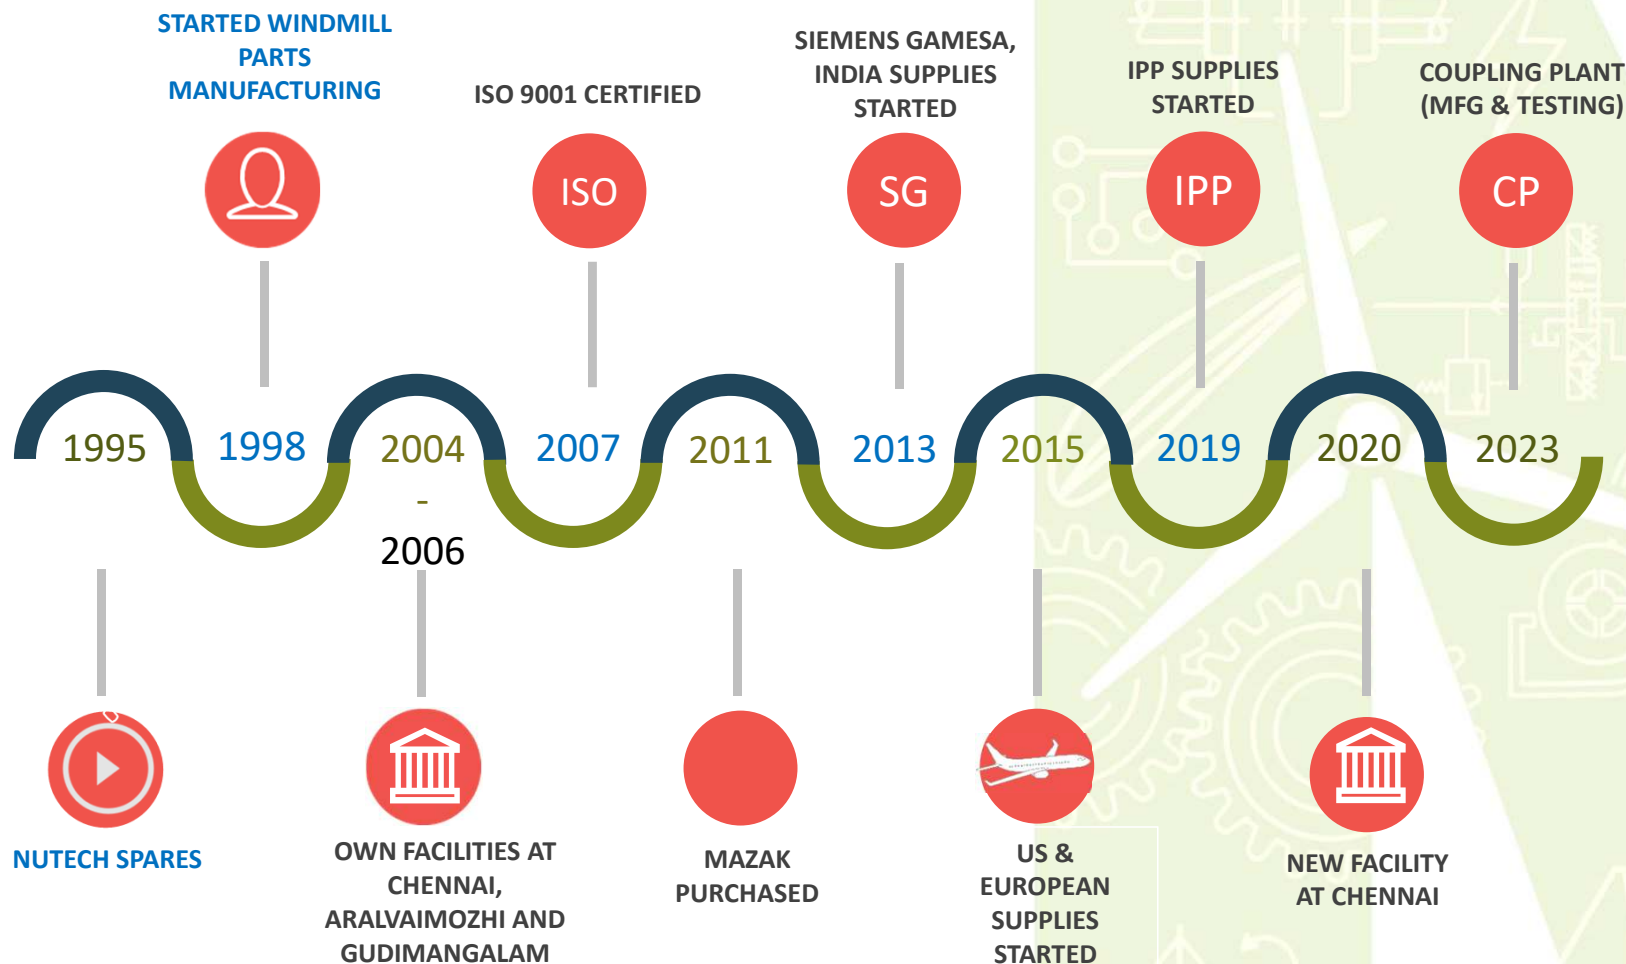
STARTED WINDMILL PARTS MANUFACTURING

ISO 9001 CERTIFIED

SIEMENS GAMESA, INDIA SUPPLIES STARTED

IPP SUPPLIES STARTED

COUPLING PLANT (MFG & TESTING)

ISO

SG

IPP

CP

1995

1998

2004 - 2006

2007

2011

2013

2015

2019

2020

2023

NUTECH SPARES

OWN FACILITIES AT CHENNAI, ARALVAIMOZHI AND GUDIMANGALAM

MAZAK PURCHASED

US & EUROPEAN SUPPLIES STARTED

NEW FACILITY AT CHENNAI